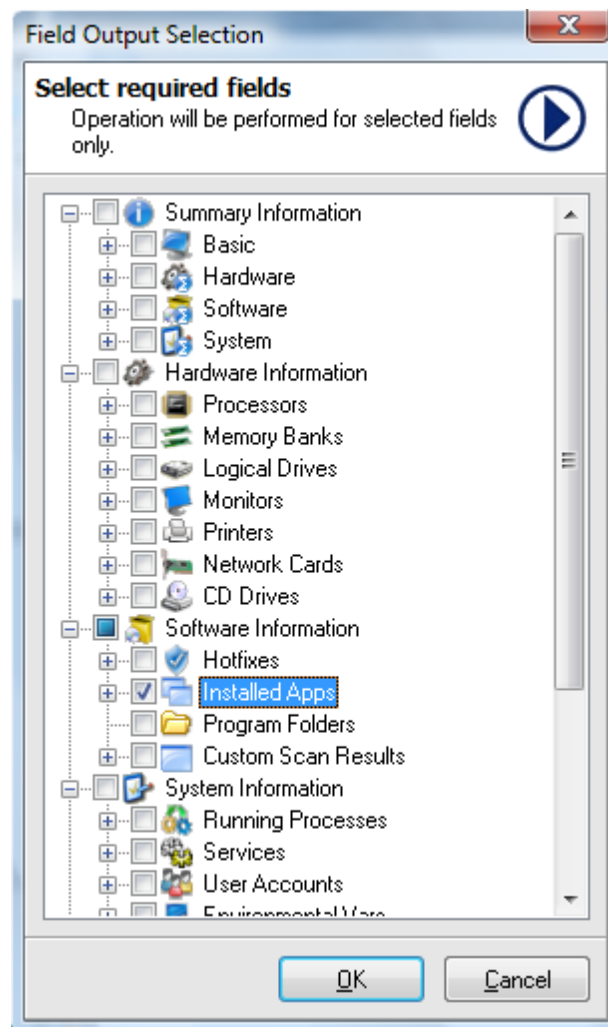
Field Output Selection
X

Select required fields
Operation will be performed for selected fields only.

Summary Information
Basic
Hardware
Software
System
Hardware Information
Processors
Memory Banks
Logical Drives
Monitors
Printers
Network Cards
CD Drives
Software Information
Hotfixes
Installed Apps
Program Folders
Custom Scan Results
System Information
Running Processes
Services
User Accounts
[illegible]

OK
Cancel